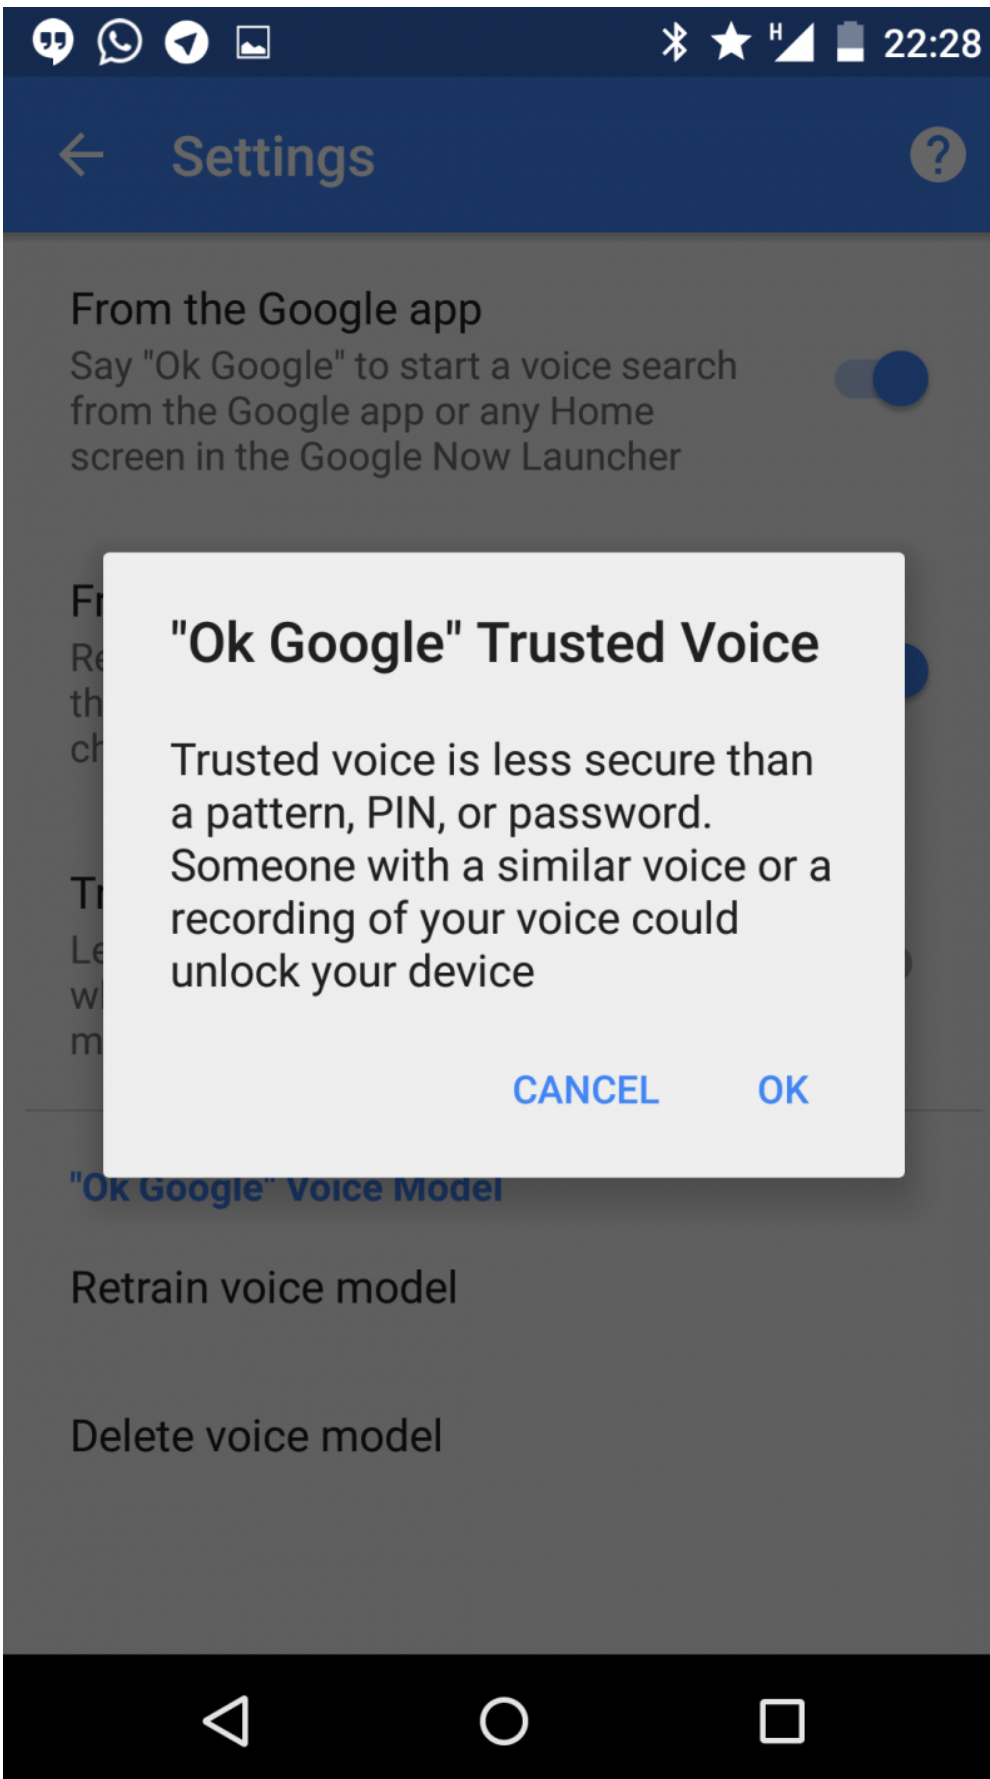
H 22:28

Settings

From the Google app
Say "Ok Google" to start a voice search from the Google app or any Home screen in the Google Now Launcher

Fr
Re
th
ch

Tr
Le
wi
m

"Ok Google" Trusted Voice

Trusted voice is less secure than a pattern, PIN, or password. Someone with a similar voice or a recording of your voice could unlock your device

CANCEL OK

"Ok Google" Voice Model

Retrain voice model

Delete voice model